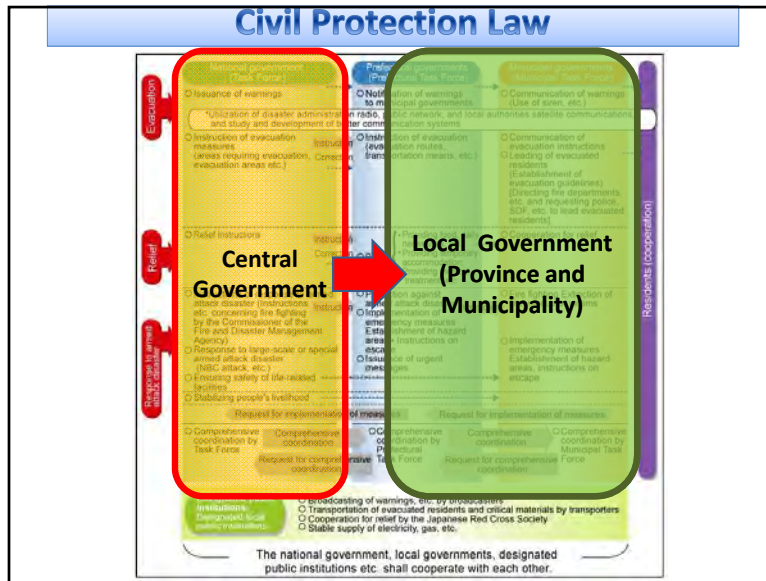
Civil Protection Law

National government (Task Force)

Prefectural governments (Prefectural Task Force)

Municipal governments (Municipal Task Force)

Evacuation

Relief

Response to armed attack disaster

Residents (cooperation)

Issuance of warnings

Notification of warnings to municipal governments

Communication of warnings (Use of siren, etc.)

*Utilization of disaster administration radio, public network, and local authorities satellite communications and study and development of better communication systems

Instruction of evacuation measures (areas requiring evacuation, evacuation areas etc.)

Instruction

Correction

Instruction of evacuation (evacuation routes, transportation means, etc.)

Communication of evacuation instructions

Leading of evacuated residents (Establishment of evacuation guidelines) (Directing fire departments, etc. and requesting police, SDF, etc. to lead evacuated residents)

Relief instructions

Instruction

Correction

Communication for relief

Central Government

Local Government (Province and Municipality)

attack disaster (instructions etc. concerning fire fighting by the Commissioner of the Fire and Disaster Management Agency)

Instruction

Implementation of emergency measures

Establishment of hazard areas, instructions on escape

Fire fighting Extinction of

Implementation of emergency measures

Establishment of hazard areas, instructions on escape

Response to large-scale or special armed attack disaster (NBC attack, etc.)

Issuance of urgent messages

Ensuring safety of life-related facilities

Stabilizing people's livelihood

Request for implementation of measures

Request for implementation of measures

Comprehensive coordination by Task Force

Comprehensive coordination

Comprehensive coordination by Prefectural Task Force

Comprehensive coordination

Comprehensive coordination by Municipal Task Force

Request for comprehensive coordination

Request for comprehensive coordination

Institutions
Designated local public institutions

Broadcasting of warnings, etc. by broadcasters

Transportation of evacuated residents and critical materials by transporters

Cooperation for relief by the Japanese Red Cross Society

Stable supply of electricity, gas, etc.

The national government, local governments, designated public institutions etc. shall cooperate with each other.